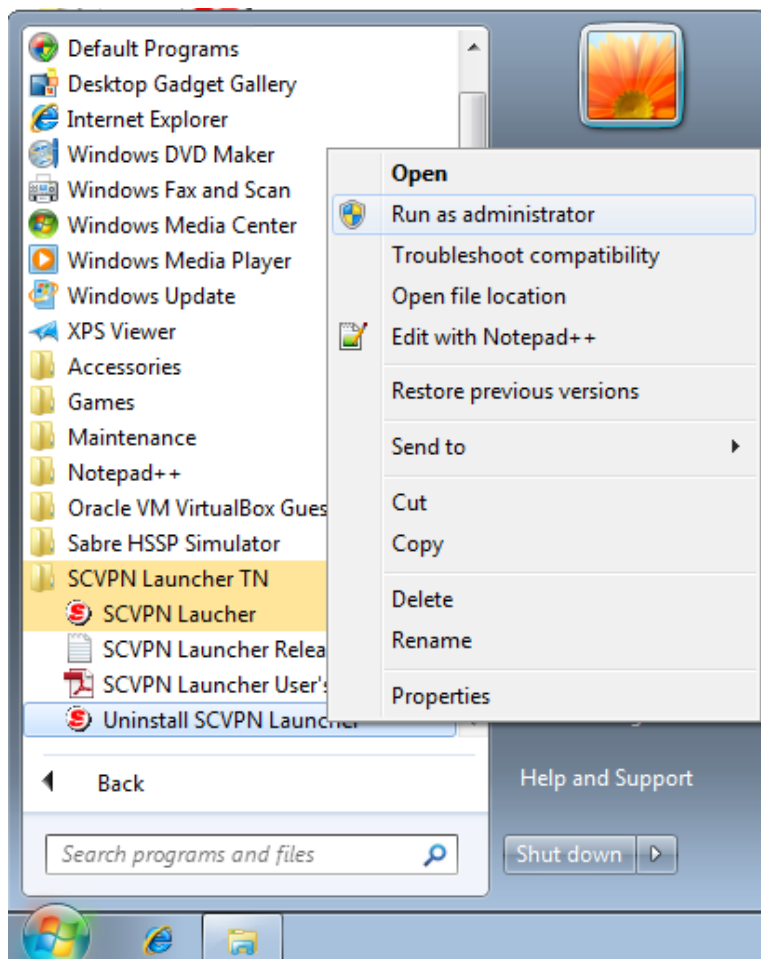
Default Programs
Desktop Gadget Gallery
Internet Explorer
Windows DVD Maker
Windows Fax and Scan
Windows Media Center
Windows Media Player
Windows Update
XPS Viewer
Accessories
Games
Maintenance
Notepad++
Oracle VM VirtualBox Gues
Sabre HSSP Simulator
SCVPN Launcher TN
SCVPN Laucher
SCVPN Launcher Relea
SCVPN Launcher User's
Uninstall SCVPN Launcher
Back
Search programs and files

Open
Run as administrator
Troubleshoot compatibility
Open file location
Edit with Notepad++
Restore previous versions
Send to
Cut
Copy
Delete
Rename
Properties

Help and Support
Shut down